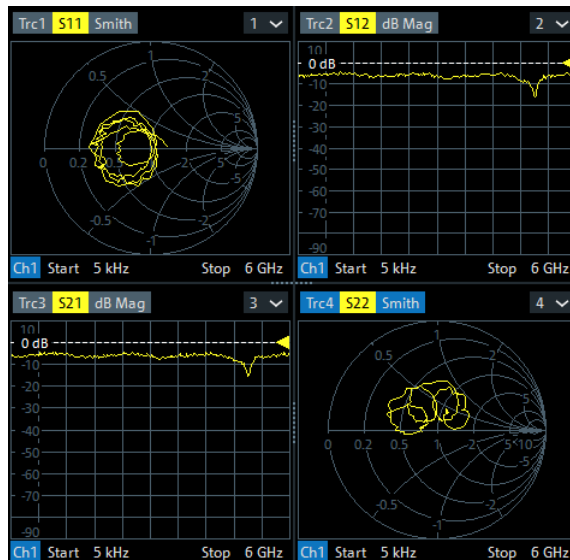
Trc1 S11 Smith 1

0.5
1
2
0
0.2
5
-5
-0.5
-2
-1

Ch1 Start 5 kHz Stop 6 GHz

Trc2 S12 dB Mag 2

10
0 dB
-10
-20
-30
-40
-50
-60
-70
-80
-90

Ch1 Start 5 kHz Stop 6 GHz

Trc3 S21 dB Mag 3

10
0 dB
-10
-20
-30
-40
-50
-60
-70
-80
-90

Ch1 Start 5 kHz Stop 6 GHz

Trc4 S22 Smith 4

0.5
1
2
5
0
0.2
10
-5
-0.5
-2
-1

Ch1 Start 5 kHz Stop 6 GHz